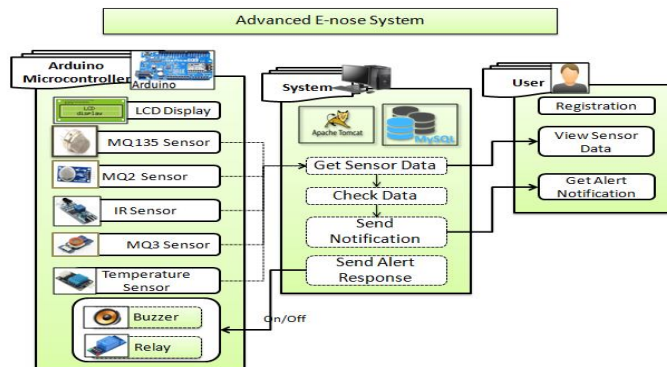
Advanced E-nose System

Arduino Microcontroller

Arduino

LCD display

LCD Display

MQ135 Sensor

MQ2 Sensor

IR Sensor

MQ3 Sensor

Temperature Sensor

Buzzer

Relay

System

Apache Tomcat

MySQL

Get Sensor Data

Check Data

Send Notification

Send Alert Response

On/Off

User

Registration

View Sensor Data

Get Alert Notification